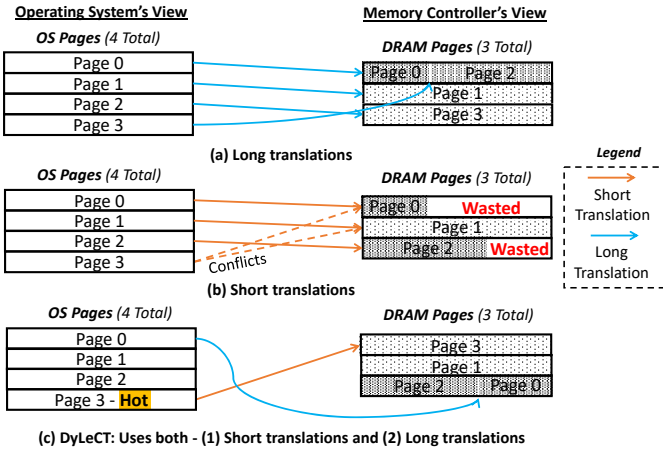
Operating System's View

Memory Controller's View

OS Pages (4 Total)

| Page 0 |
| Page 1 |
| Page 2 |
| Page 3 |

DRAM Pages (3 Total)

| Page 0 Page 2 |
| Page 1 |
| Page 3 |

(a) Long translations

Legend

Short Translation

Long Translation

OS Pages (4 Total)

| Page 0 |
| Page 1 |
| Page 2 |
| Page 3 |

Conflicts

DRAM Pages (3 Total)

| Page 0 Wasted |
| Page 1 |
| Page 2 Wasted |

(b) Short translations

OS Pages (4 Total)

| Page 0 |
| Page 1 |
| Page 2 |
| Page 3 - Hot |

DRAM Pages (3 Total)

| Page 3 |
| Page 1 |
| Page 2 Page 0 |

(c) DyLeCT: Uses both - (1) Short translations and (2) Long translations